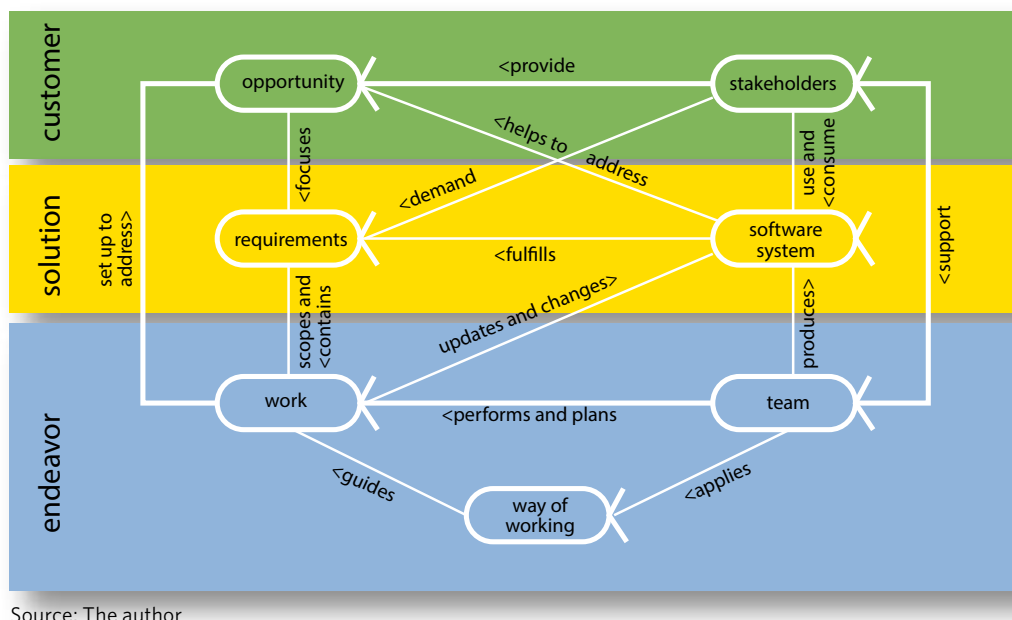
customer

solution

endeavor

opportunity

<provide

stakeholders

<helps to address

<focuses

use and <consume

<demand

set up to address>

requirements

software system

<support

<fulfills

scopes and <contains

updates and changes>

produces>

work

<performs and plans

team

<guides

<applies

way of working

Source: The author